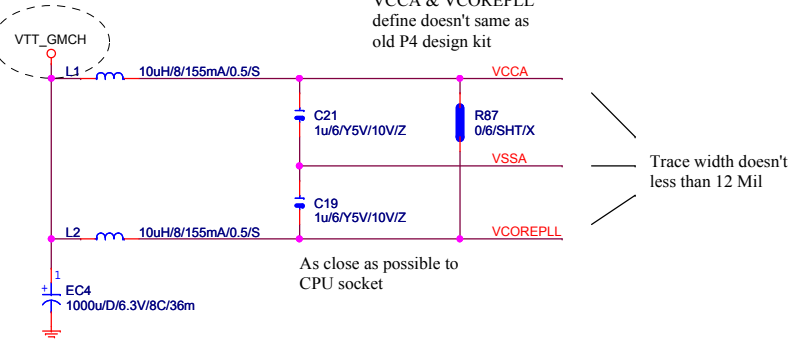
VCCA & VCOREPLL define doesn't same as old P4 design kit

VTT_GMCH

L1

10uH/8/155mA/0.5/S

VCCA

C21
1u/6/Y5V/10V/Z

R87
0/6/SHT/X

VSSA

Trace width doesn't less than 12 Mil

C19
1u/6/Y5V/10V/Z

L2

10uH/8/155mA/0.5/S

VCOREPLL

1

EC4
1000u/D/6.3V/8C/36m

As close as possible to CPU socket